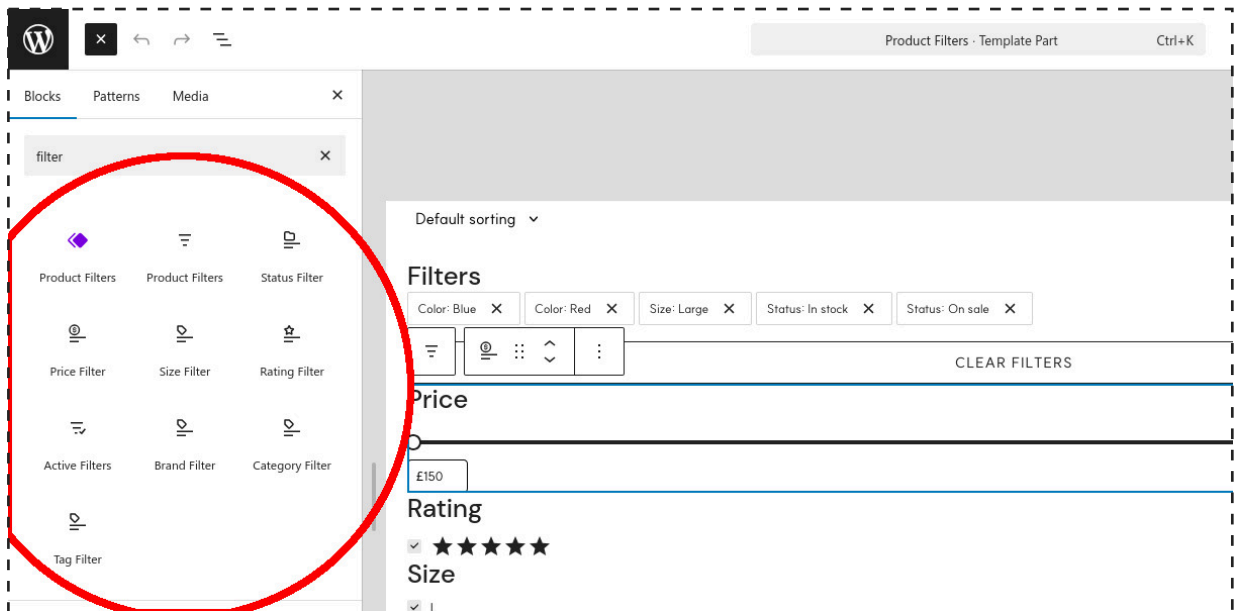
Product Filters · Template Part Ctrl+K

Blocks Patterns Media

filter

Product Filters
Product Filters
Status Filter
Price Filter
Size Filter
Rating Filter
Active Filters
Brand Filter
Category Filter
Tag Filter

Default sorting

Filters

Color: Blue ✕ Color: Red ✕ Size: Large ✕ Status: In stock ✕ Status: On sale ✕

CLEAR FILTERS

Price

£150

Rating

★★★★★

Size